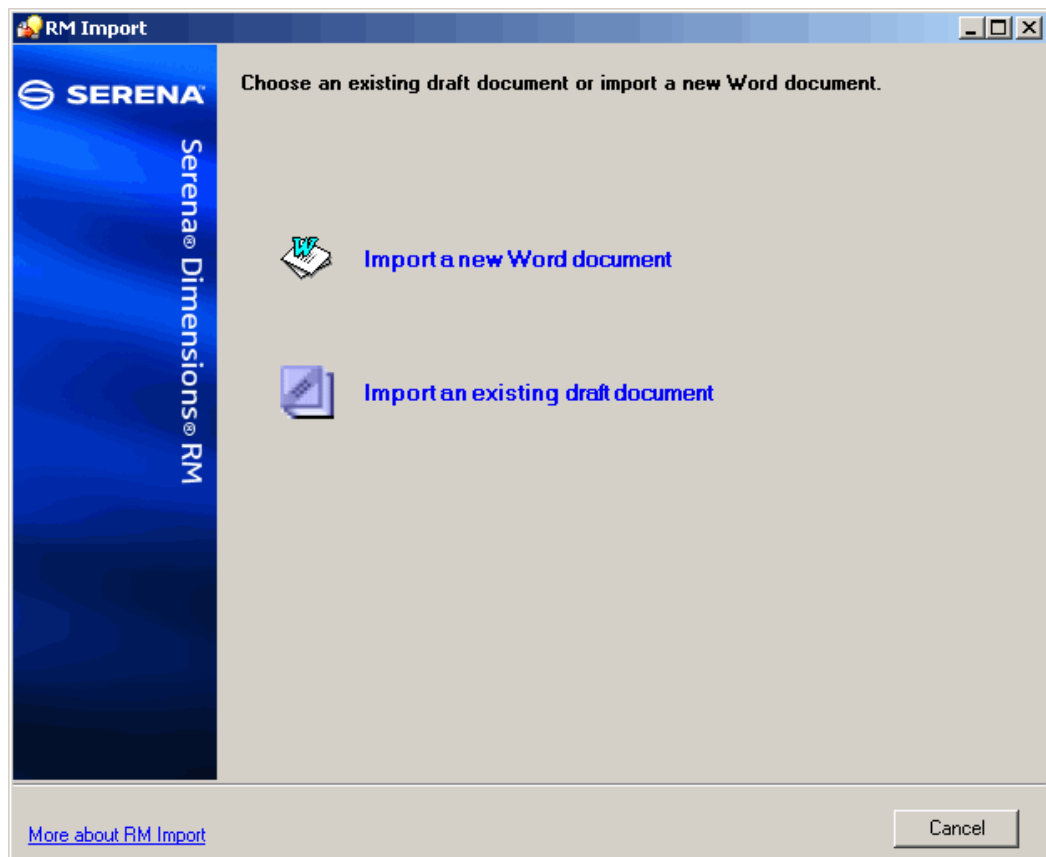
RM Import

SERENA

Serena® Dimensions® RM

Choose an existing draft document or import a new Word document.

Import a new Word document

Import an existing draft document

More about RM Import

Cancel